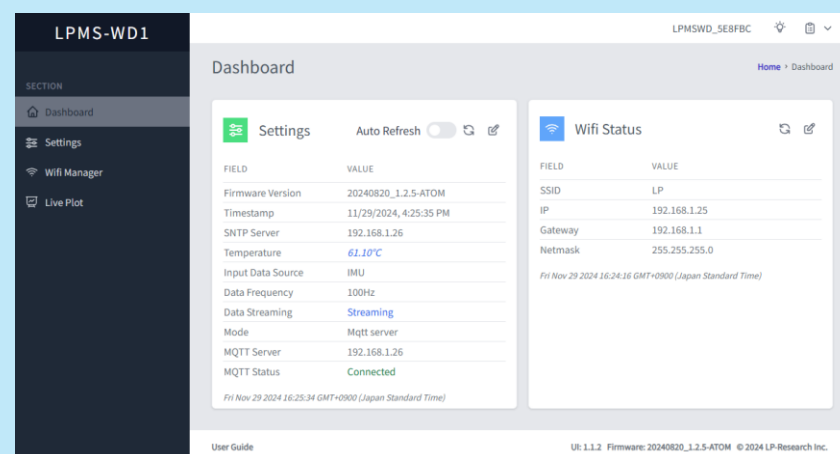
LPMS-WD1

SECTION

Dashboard

Settings

Wifi Manager

Live Plot

LPMSWD_5E8FBC

Dashboard

Home › Dashboard

Settings

Auto Refresh

| FIELD | VALUE |
|---|---|
| Firmware Version | 20240820_1.2.5-ATOM |
| Timestamp | 11/29/2024, 4:25:35 PM |
| SNTP Server | 192.168.1.26 |
| Temperature | 61.10°C |
| Input Data Source | IMU |
| Data Frequency | 100Hz |
| Data Streaming | Streaming |
| Mode | Mqtt server |
| MQTT Server | 192.168.1.26 |
| MQTT Status | Connected |

Fri Nov 29 2024 16:25:34 GMT+0900 (Japan Standard Time)

Wifi Status

| FIELD | VALUE |
|---|---|
| SSID | LP |
| IP | 192.168.1.25 |
| Gateway | 192.168.1.1 |
| Netmask | 255.255.255.0 |

Fri Nov 29 2024 16:24:16 GMT+0900 (Japan Standard Time)

User Guide

UI: 1.1.2 Firmware: 20240820_1.2.5-ATOM © 2024 LP-Research Inc.